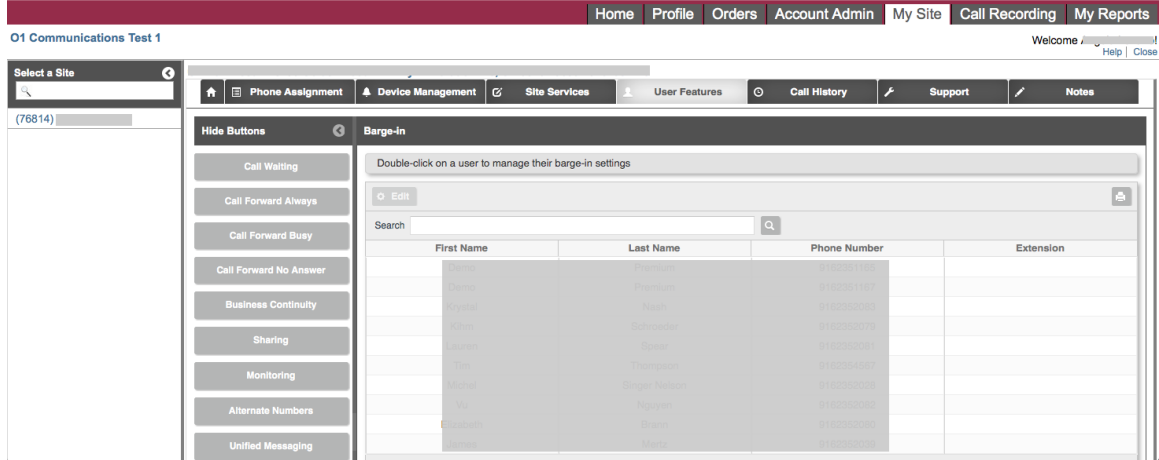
Home Profile Orders Account Admin My Site Call Recording My Reports

O1 Communications Test 1

Welcome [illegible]!
Help | Close

Select a Site

(76814) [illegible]

Phone Assignment | Device Management | Site Services | User Features | Call History | Support | Notes

Hide Buttons

Call Waiting
Call Forward Always
Call Forward Busy
Call Forward No Answer
Business Continuity
Sharing
Monitoring
Alternate Numbers
Unified Messaging

Barge-in

Double-click on a user to manage their barge-in settings

Edit

Search

| First Name | Last Name | Phone Number | Extension |
|---|---|---|---|
| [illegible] | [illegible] | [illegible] | |
| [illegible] | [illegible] | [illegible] | |
| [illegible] | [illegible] | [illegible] | |
| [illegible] | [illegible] | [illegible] | |
| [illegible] | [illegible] | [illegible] | |
| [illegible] | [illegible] | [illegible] | |
| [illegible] | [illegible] | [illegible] | |
| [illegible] | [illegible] | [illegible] | |
| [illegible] | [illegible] | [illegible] | |
| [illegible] | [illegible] | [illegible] | |